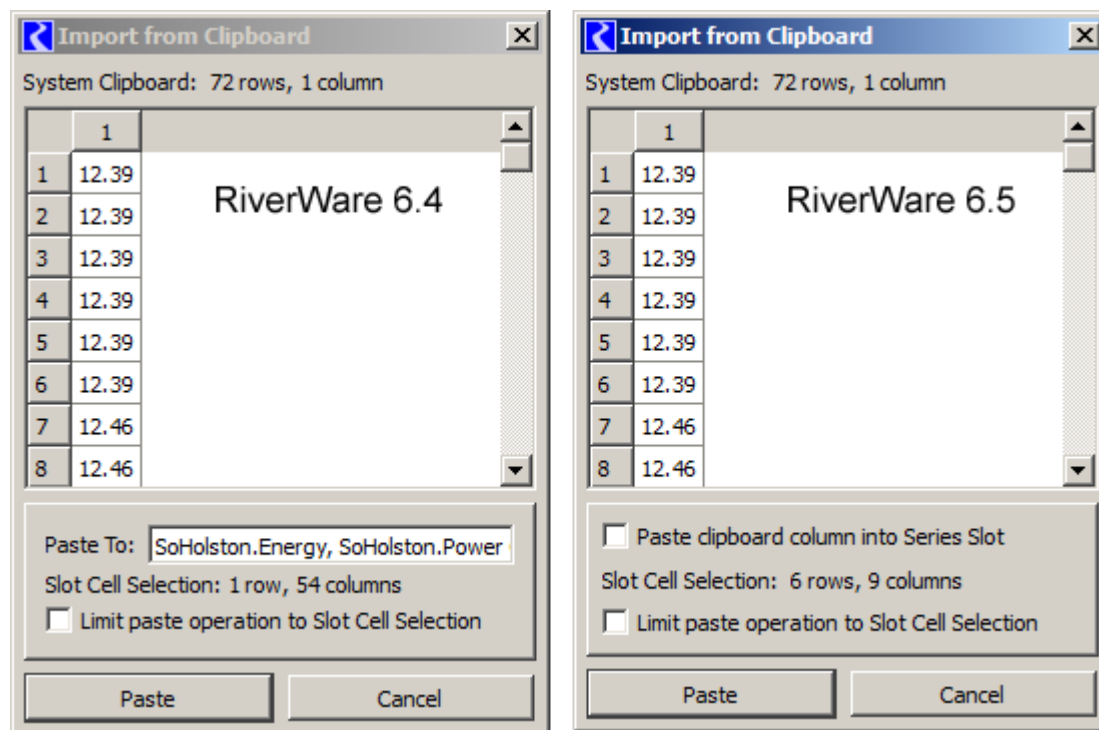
Import from Clipboard

System Clipboard: 72 rows, 1 column

| | 1 |
|---|---|
| 1 | 12.39 |
| 2 | 12.39 |
| 3 | 12.39 |
| 4 | 12.39 |
| 5 | 12.39 |
| 6 | 12.39 |
| 7 | 12.46 |
| 8 | 12.46 |

RiverWare 6.4

Paste To: SoHolston.Energy, SoHolston.Power

Slot Cell Selection: 1 row, 54 columns

Limit paste operation to Slot Cell Selection

Paste

Cancel

Import from Clipboard

System Clipboard: 72 rows, 1 column

| | 1 |
|---|---|
| 1 | 12.39 |
| 2 | 12.39 |
| 3 | 12.39 |
| 4 | 12.39 |
| 5 | 12.39 |
| 6 | 12.39 |
| 7 | 12.46 |
| 8 | 12.46 |

RiverWare 6.5

Paste clipboard column into Series Slot

Slot Cell Selection: 6 rows, 9 columns

Limit paste operation to Slot Cell Selection

Paste

Cancel